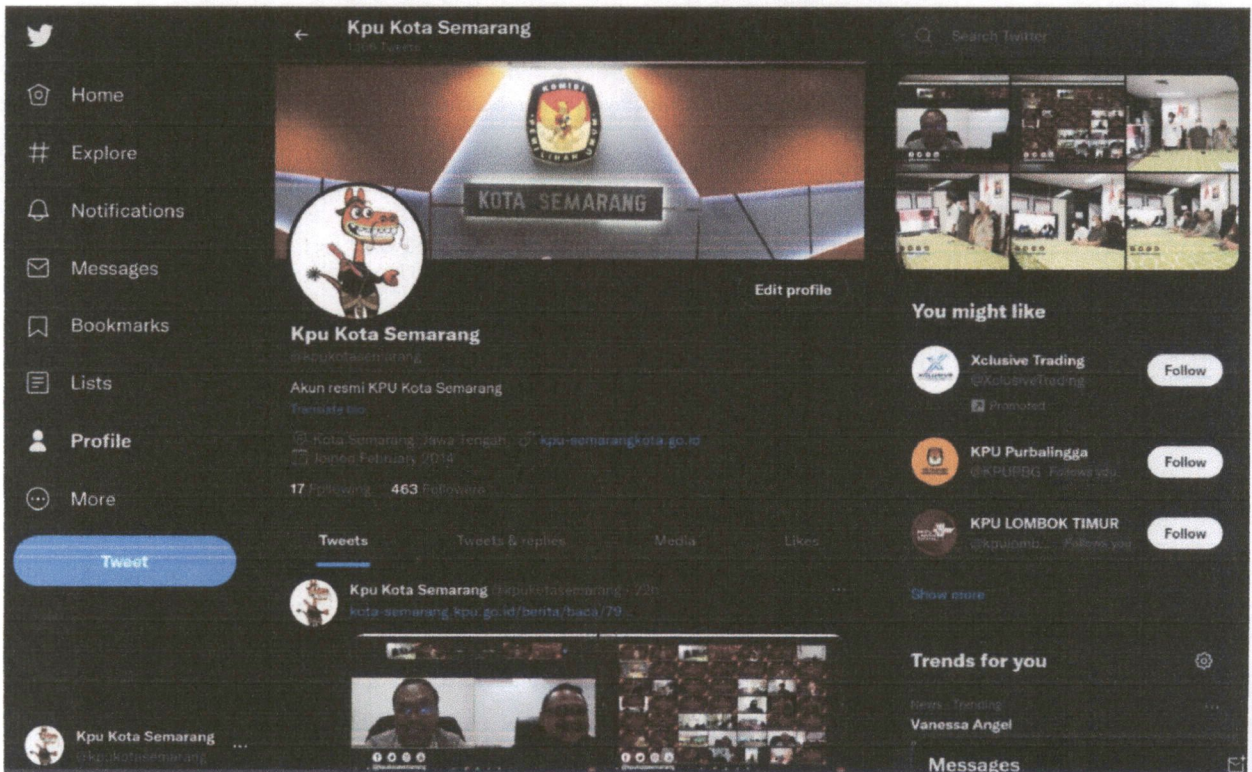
Home

Explore

Notifications

Messages

Bookmarks

Lists

Profile

More

Tweet

Kpu Kota Semarang
@kpukotasemarang

Kpu Kota Semarang
1306 Tweets

KOMISI PEMILIHAN UMUM

KOTA SEMARANG

Edit profile

Kpu Kota Semarang
@kpukotasemarang

Akun resmi KPU Kota Semarang
Translate bio

Kota Semarang, Jawa Tengah kpu-semarangkota.go.id
Joined February 2014

17 Following 463 Followers

Tweets Tweets & replies Media Likes

Kpu Kota Semarang @kpukotasemarang · 22h
kota-semarang.kpu.go.id/berita/baca/79...

Search Twitter

You might like

Xclusive Trading
@XclusiveTrading
Promoted
Follow

KPU Purbalingga
@KPUPBG Follows you
Follow

KPU LOMBOK TIMUR
@kpulomb... Follows you
Follow

Show more

Trends for you

News · Trending
Vanessa Angel

Messages